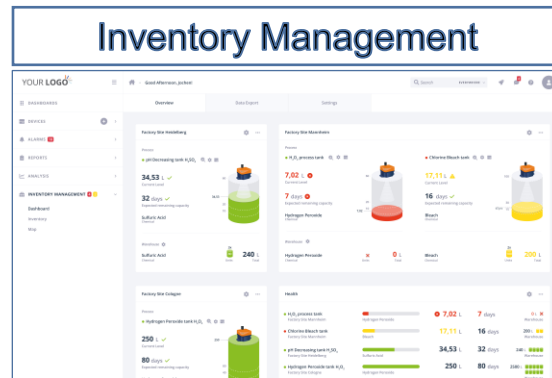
Inventory Management

YOUR LOGO

Good Afternoon, Jochen!

Search

DASHBOARDS
DEVICES
ALARMS
REPORTS
ANALYSES
INVENTORY MANAGEMENT
Dashboard
Inventory
Map

Overview
Data Export
Settings

Factory Site Heidelberg
pH Decreasing tank $H_2SO_4$
34,53 L
Current Level
32 days
Expected remaining capacity
Sulfuric Acid
Chemical
Warehouse
Sulfuric Acid
240 L

Factory Site Mannheim
$H_2O_2$ process tank
7,02 L
Current Level
7 days
Expected remaining capacity
Hydrogen Peroxide
Chemical
Chlorine Bleach tank
17,11 L
Current Level
16 days
Expected remaining capacity
Bleach
Chemical
Warehouse
Hydrogen Peroxide
Bleach

Factory Site Cologne
Hydrogen Peroxide tank $H_2O_2$
250 L
80 days

Health
$H_2O_2$ process tank
Factory Site Mannheim
Hydrogen Peroxide
7,02 L
7 days
Chlorine Bleach tank
Factory Site Mannheim
17,11 L
16 days
pH Decreasing tank $H_2SO_4$
Factory Site Heidelberg
Sulfuric Acid
34,53 L
32 days
Hydrogen Peroxide tank $H_2O_2$
Factory Site Cologne
Hydrogen Peroxide
250 L
80 days